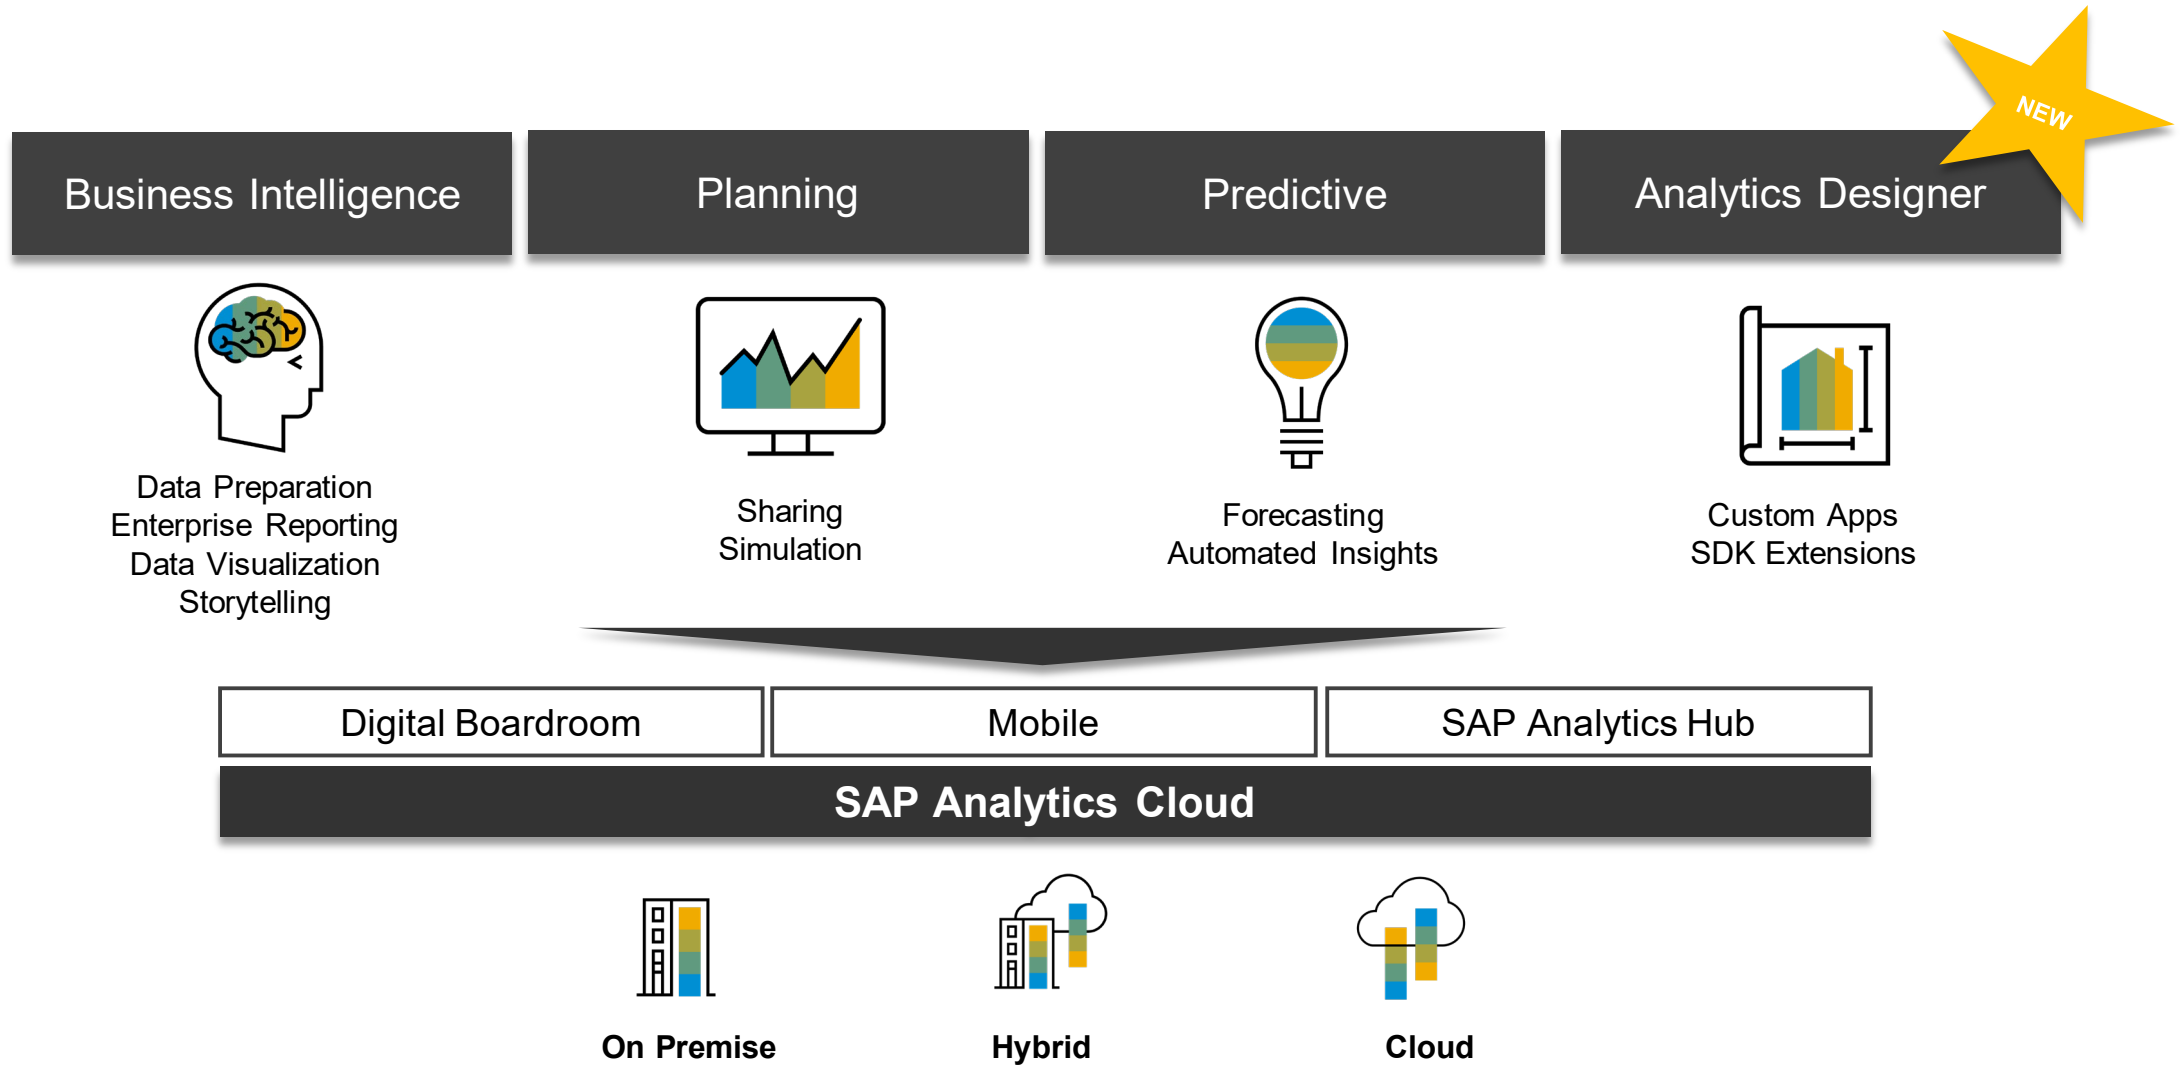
NEW

Business Intelligence

Planning

Predictive

Analytics Designer

Data Preparation
Enterprise Reporting
Data Visualization
Storytelling

Sharing
Simulation

Forecasting
Automated Insights

Custom Apps
SDK Extensions

Digital Boardroom

Mobile

SAP Analytics Hub

SAP Analytics Cloud

On Premise

Hybrid

Cloud